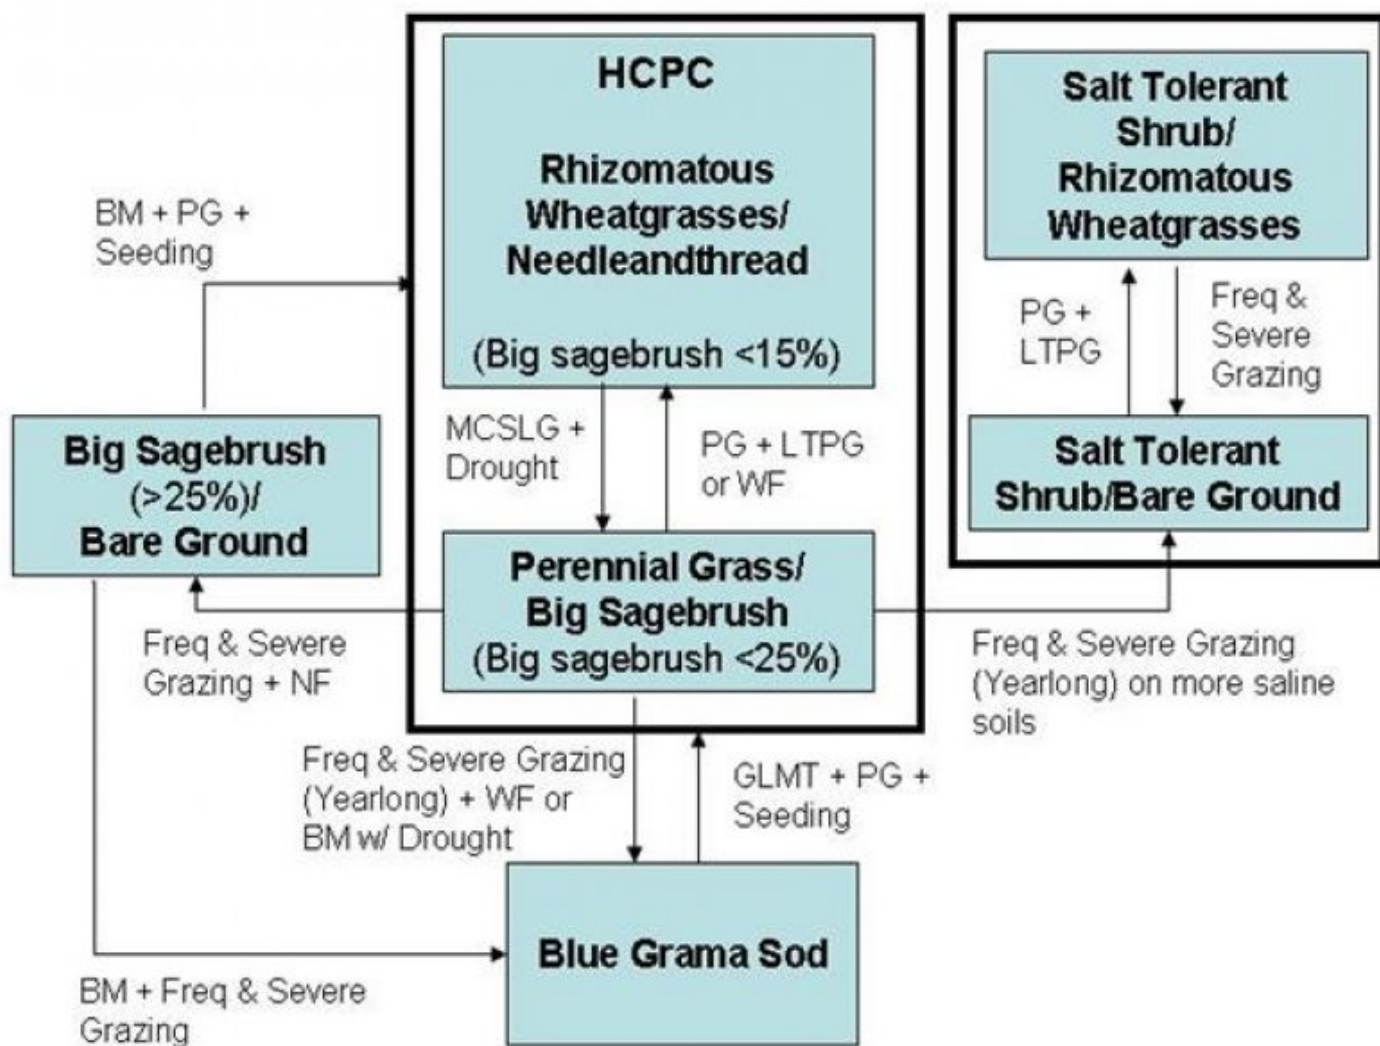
HCPC

Rhizomatous Wheatgrasses/ Needleandthread

(Big sagebrush <15%)

Salt Tolerant Shrub/ Rhizomatous Wheatgrasses

BM + PG + Seeding

PG + LTPG

Freq & Severe Grazing

MCSLG + Drought

PG + LTPG or WF

Big Sagebrush (>25%)/ Bare Ground

Salt Tolerant Shrub/Bare Ground

Perennial Grass/ Big Sagebrush (Big sagebrush <25%)

Freq & Severe Grazing + NF

Freq & Severe Grazing (Yearlong) on more saline soils

Freq & Severe Grazing (Yearlong) + WF or BM w/ Drought

GLMT + PG + Seeding

Blue Grama Sod

BM + Freq & Severe Grazing